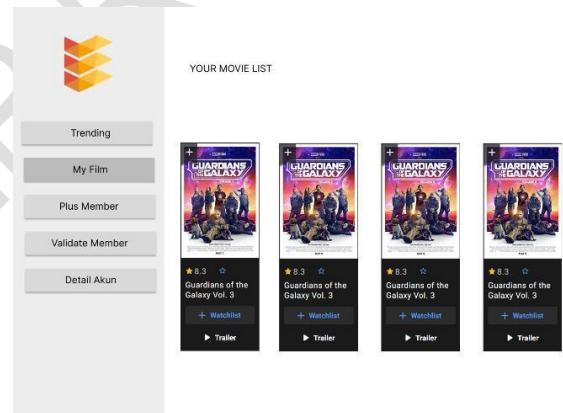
Trending

My Film

Plus Member

Validate Member

Detail Akun

YOUR MOVIE LIST

+
GUARDIANS OF THE GALAXY
★8.3 ☆
Guardians of the Galaxy Vol. 3
+ Watchlist
▶ Trailer

+
GUARDIANS OF THE GALAXY
★8.3 ☆
Guardians of the Galaxy Vol. 3
+ Watchlist
▶ Trailer

+
GUARDIANS OF THE GALAXY
★8.3 ☆
Guardians of the Galaxy Vol. 3
+ Watchlist
▶ Trailer

+
GUARDIANS OF THE GALAXY
★8.3 ☆
Guardians of the Galaxy Vol. 3
+ Watchlist
▶ Trailer